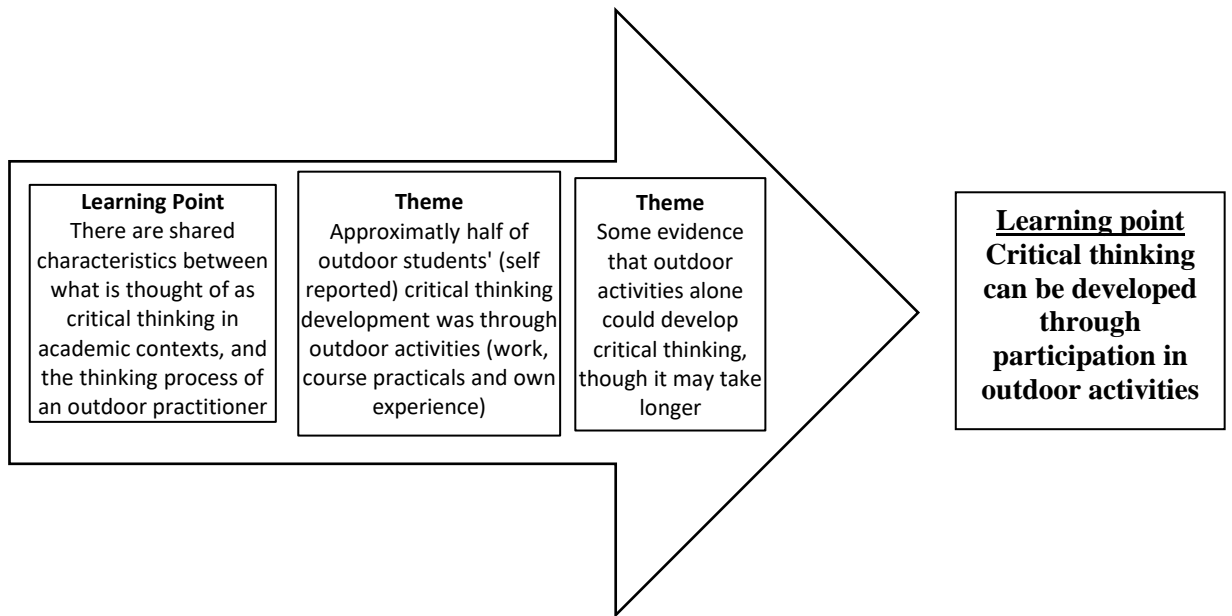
Learning Point
There are shared characteristics between what is thought of as critical thinking in academic contexts, and the thinking process of an outdoor practitioner

Theme
Approximatly half of outdoor students' (self reported) critical thinking development was through outdoor activities (work, course practicals and own experience)

Theme
Some evidence that outdoor activities alone could develop critical thinking, though it may take longer

Learning point
Critical thinking can be developed through participation in outdoor activities